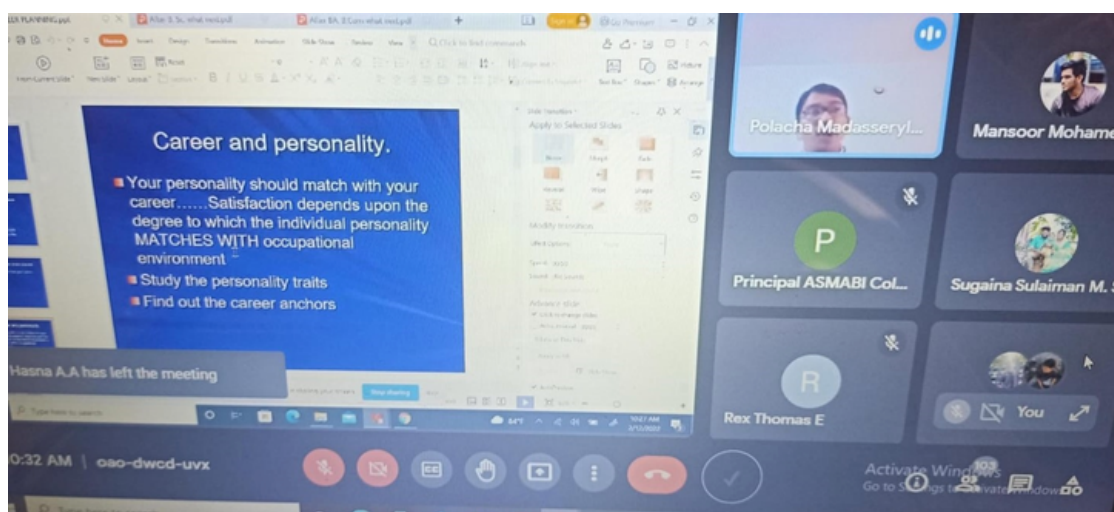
Career and personality.

Your personality should match with your career……Satisfaction depends upon the degree to which the individual personality MATCHES WITH occupational environment

Study the personality traits

Find out the career anchors

Hasna A.A has left the meeting

Polacha Madasseryl...

Mansoor Mohame

P

Principal ASMABI Col...

Sugaina Sulaiman M. S

R

Rex Thomas E

You

0:32 AM | oao-dwcd-uvx

Activate Windows
Go to Settings to activate Windows.